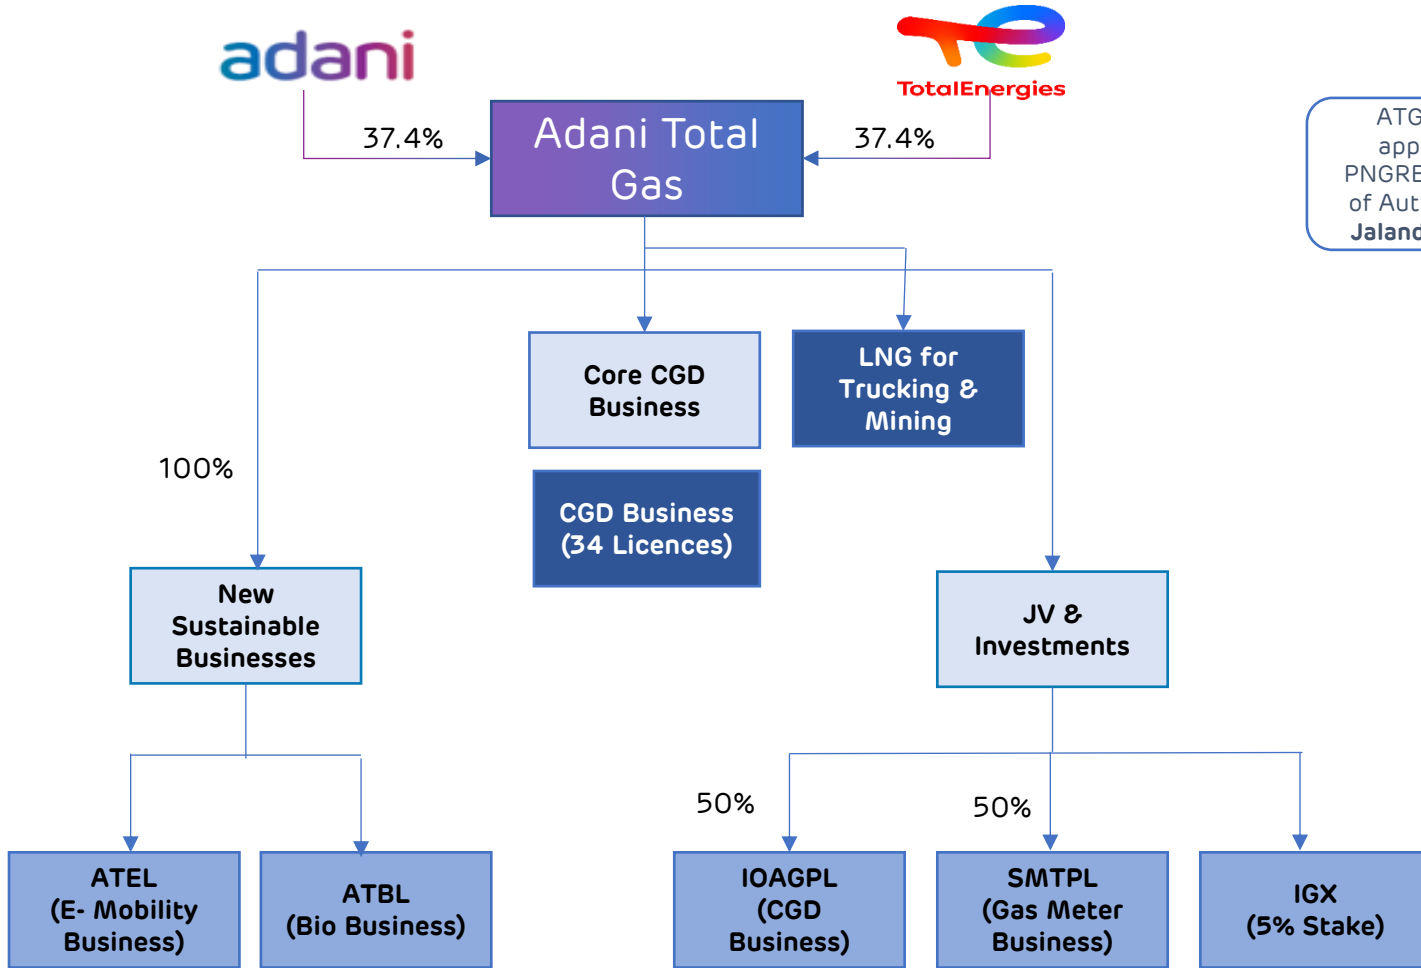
adani

TotalEnergies

37.4%

Adani Total Gas

37.4%

ATG app PNGRE of Aut Jaland

Core CGD Business

LNG for Trucking & Mining

CGD Business (34 Licences)

100%

New Sustainable Businesses

JV & Investments

50%

50%

ATEL (E- Mobility Business)

ATBL (Bio Business)

IOAGPL (CGD Business)

SMTPL (Gas Meter Business)

IGX (5% Stake)